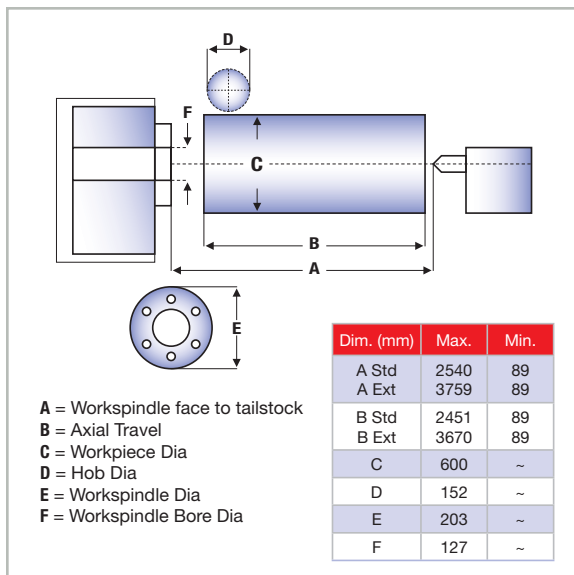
D

F

C

B

A

E

A = Workspindle face to tailstock
B = Axial Travel
C = Workpiece Dia
D = Hob Dia
E = Workspindle Dia
F = Workspindle Bore Dia

| Dim. (mm) | Max. | Min. |
|---|---|---|
| A Std<br>A Ext | 2540<br>3759 | 89<br>89 |
| B Std<br>B Ext | 2451<br>3670 | 89<br>89 |
| C | 600 | ~ |
| D | 152 | ~ |
| E | 203 | ~ |
| F | 127 | ~ |